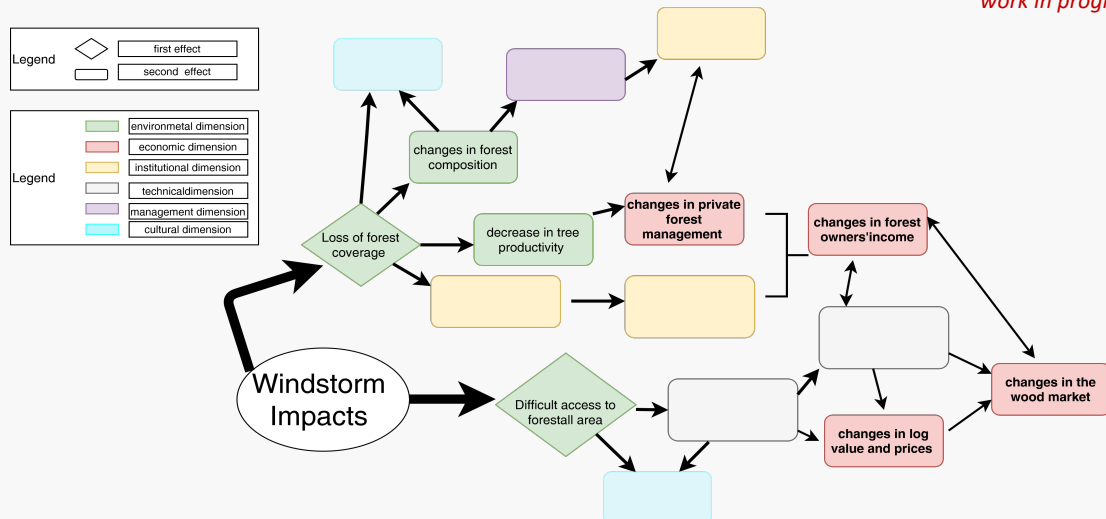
work in progr

Legend
first effect
second effect

Legend
environmetal dimension
economic dimension
institutional dimension
technicaldimension
management dimension
cultural dimension

changes in forest composition

Loss of forest coverage

decrease in tree productivity

changes in private forest management

changes in forest owners'income

Windstorm Impacts

Difficult access to forestall area

changes in the wood market

changes in log value and prices